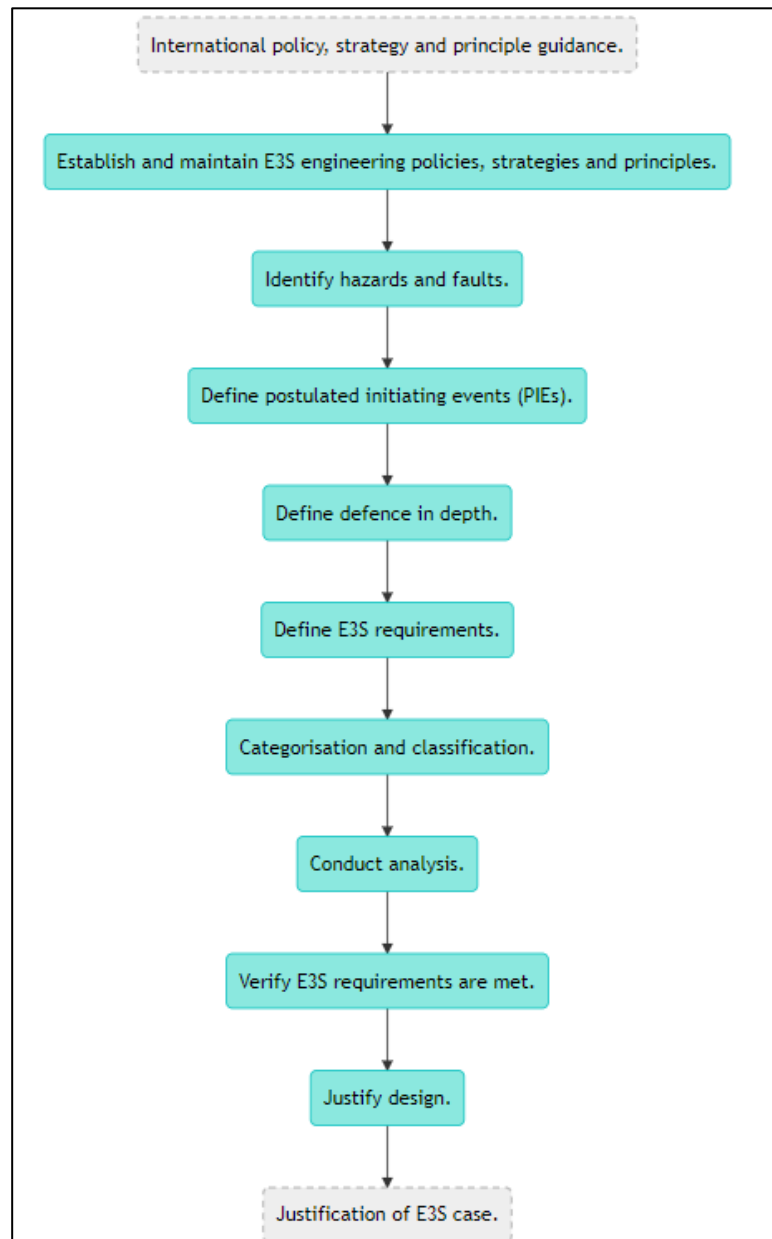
International policy, strategy and principle guidance.

Establish and maintain E3S engineering policies, strategies and principles.

Identify hazards and faults.

Define postulated initiating events (PIEs).

Define defence in depth.

Define E3S requirements.

Categorisation and classification.

Conduct analysis.

Verify E3S requirements are met.

Justify design.

Justification of E3S case.